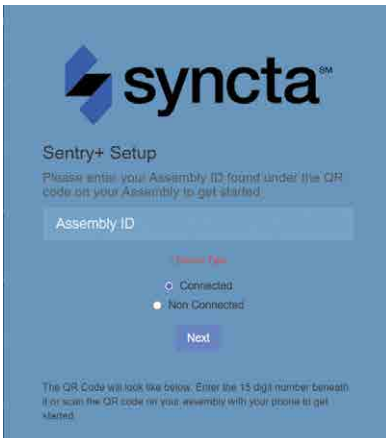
syncta℠

Sentry+ Setup

Please enter your Assembly ID found under the QR code on your Assembly to get started

Assembly ID

* Device Type

Connected

Non Connected

Next

The QR Code will look like below. Enter the 15 digit number beneath it or scan the QR code on your assembly with your phone to get started.